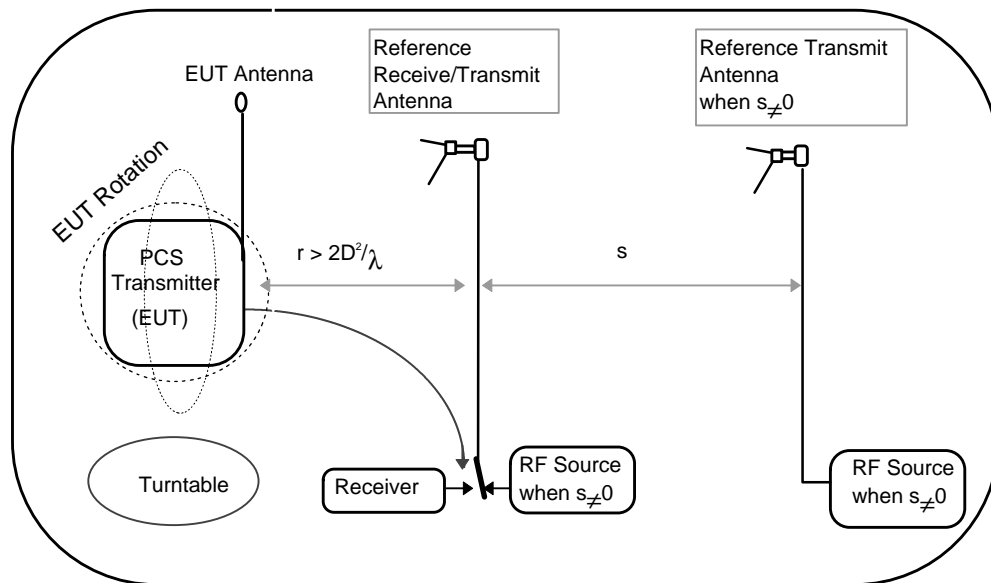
EUT Antenna

Reference Receive/Transmit Antenna

Reference Transmit Antenna when $s_{\neq}0$

EUT Rotation

PCS Transmitter (EUT)

$r > 2D^2/\lambda$

s

Turntable

Receiver

RF Source when $s_{\neq}0$

RF Source when $s_{\neq}0$